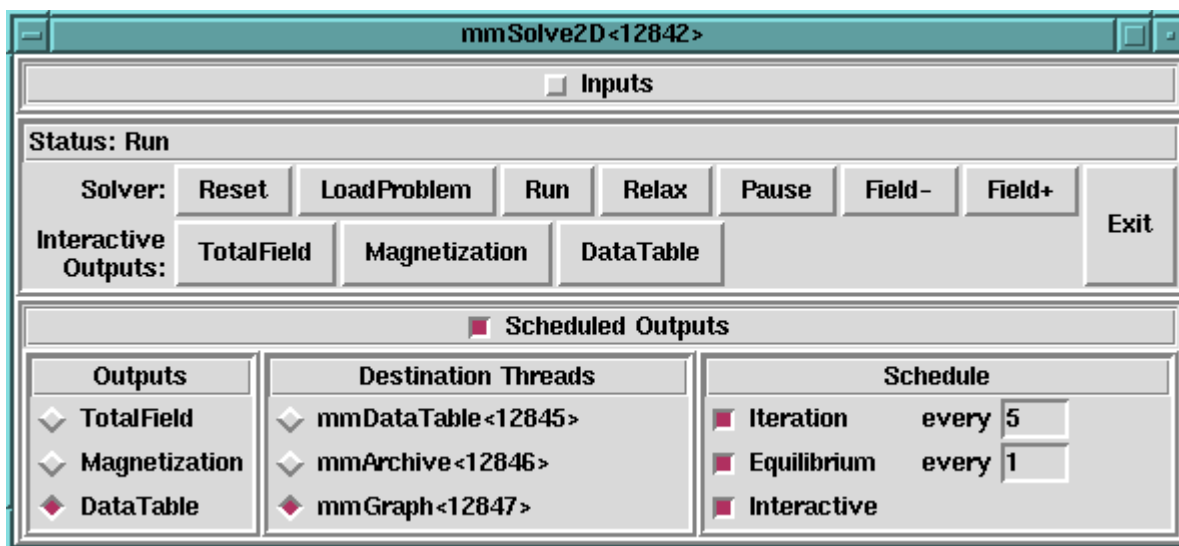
mmSolve2D<12842>

Inputs

Status: Run

Solver: Reset LoadProblem Run Relax Pause Field- Field+

Interactive Outputs: TotalField Magnetization DataTable

Exit

Scheduled Outputs

| Outputs | Destination Threads | Schedule |
|---|---|---|
| TotalField | mmDataTable<12845> | Iteration every 5 |
| Magnetization | mmArchive<12846> | Equilibrium every 1 |
| DataTable | mmGraph<12847> | Interactive |